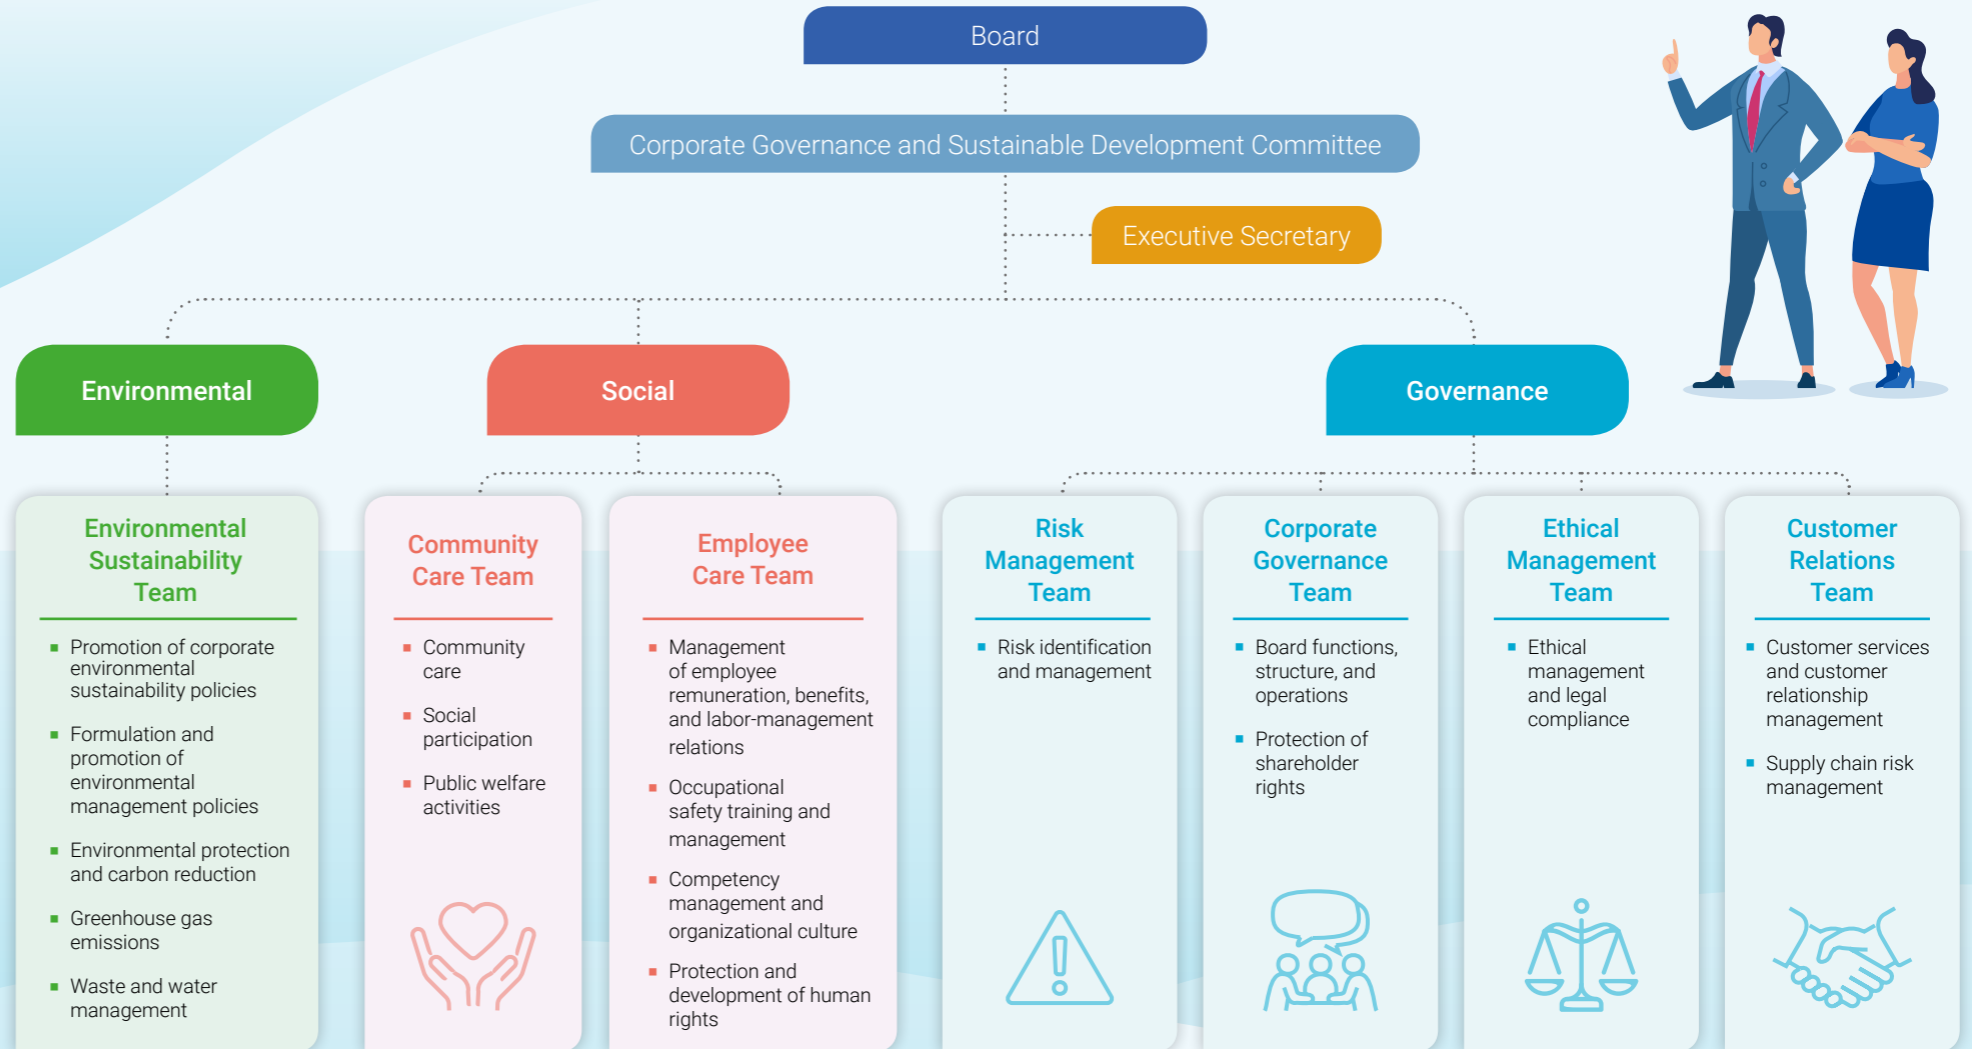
Board

Corporate Governance and Sustainable Development Committee

Executive Secretary

Environmental

Social

Governance

Environmental Sustainability Team

- Promotion of corporate environmental sustainability policies
- Formulation and promotion of environmental management policies
- Environmental protection and carbon reduction
- Greenhouse gas emissions
- Waste and water management

Community Care Team

- Community care
- Social participation
- Public welfare activities

Employee Care Team

- Management of employee remuneration, benefits, and labor-management relations
- Occupational safety training and management
- Competency management and organizational culture
- Protection and development of human rights

Risk Management Team

- Risk identification and management

Corporate Governance Team

- Board functions, structure, and operations
- Protection of shareholder rights

Ethical Management Team

- Ethical management and legal compliance

Customer Relations Team

- Customer services and customer relationship management
- Supply chain risk management